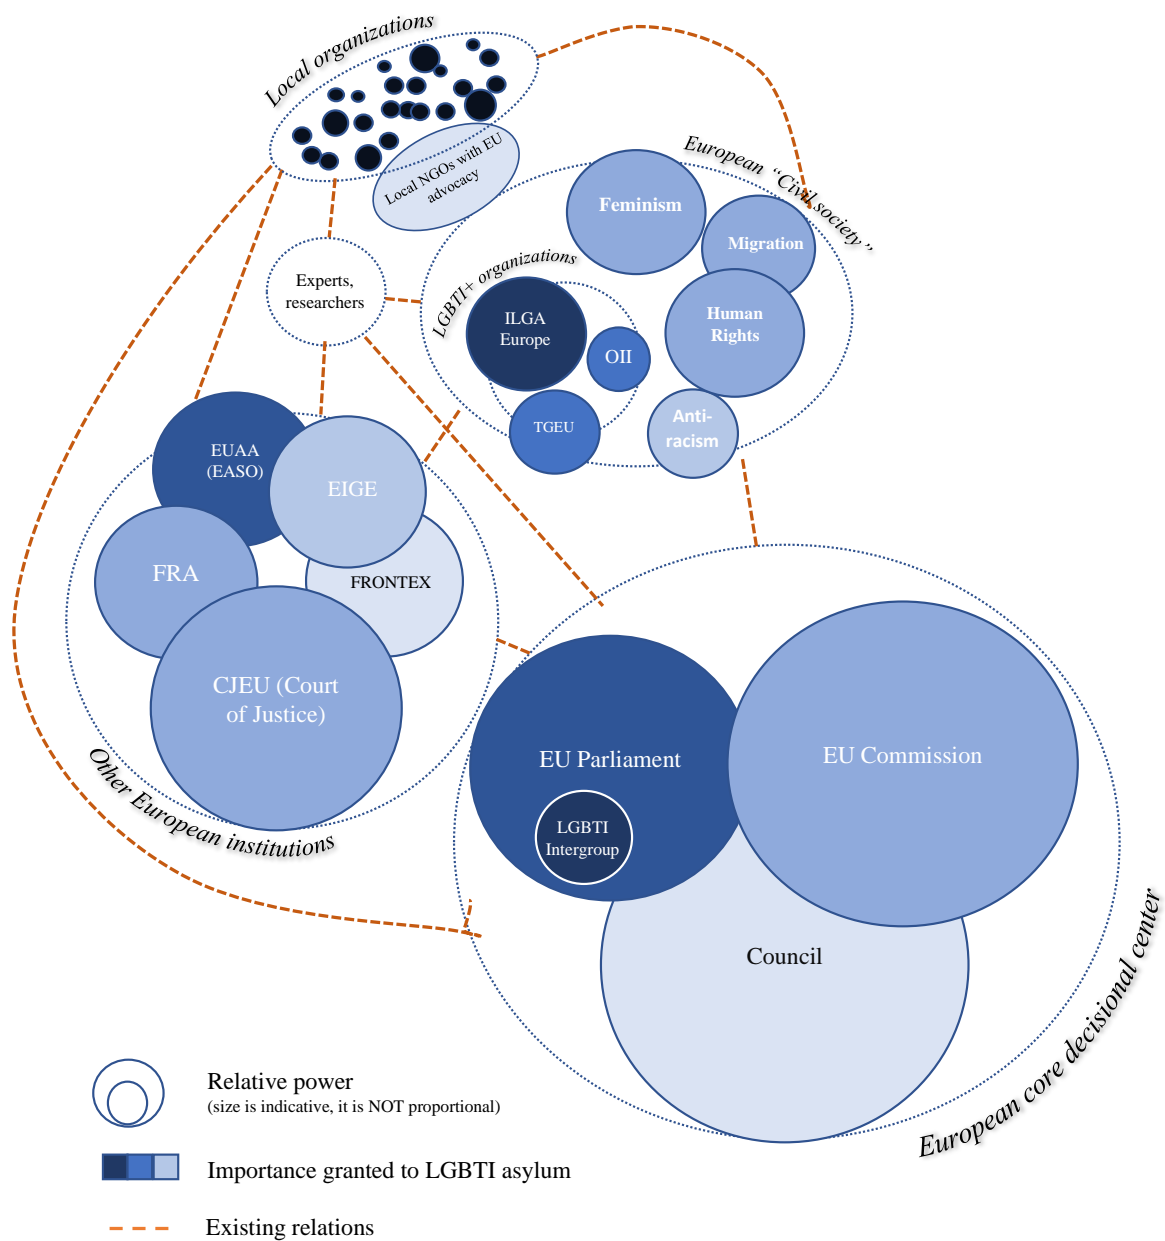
Local organizations

Local NGOs with EU advocacy

European "Civil society"

Feminism

Migration

Human Rights

Anti-racism

LGBTI+ organizations

ILGA Europe

OII

TGEU

Experts, researchers

EUAA (EASO)

EIGE

FRA

FRONTEX

CJEU (Court of Justice)

Other European institutions

EU Parliament

LGBTI Intergroup

EU Commission

Council

European core decisional center

Relative power
(size is indicative, it is NOT proportional)

Importance granted to LGBTI asylum

Existing relations